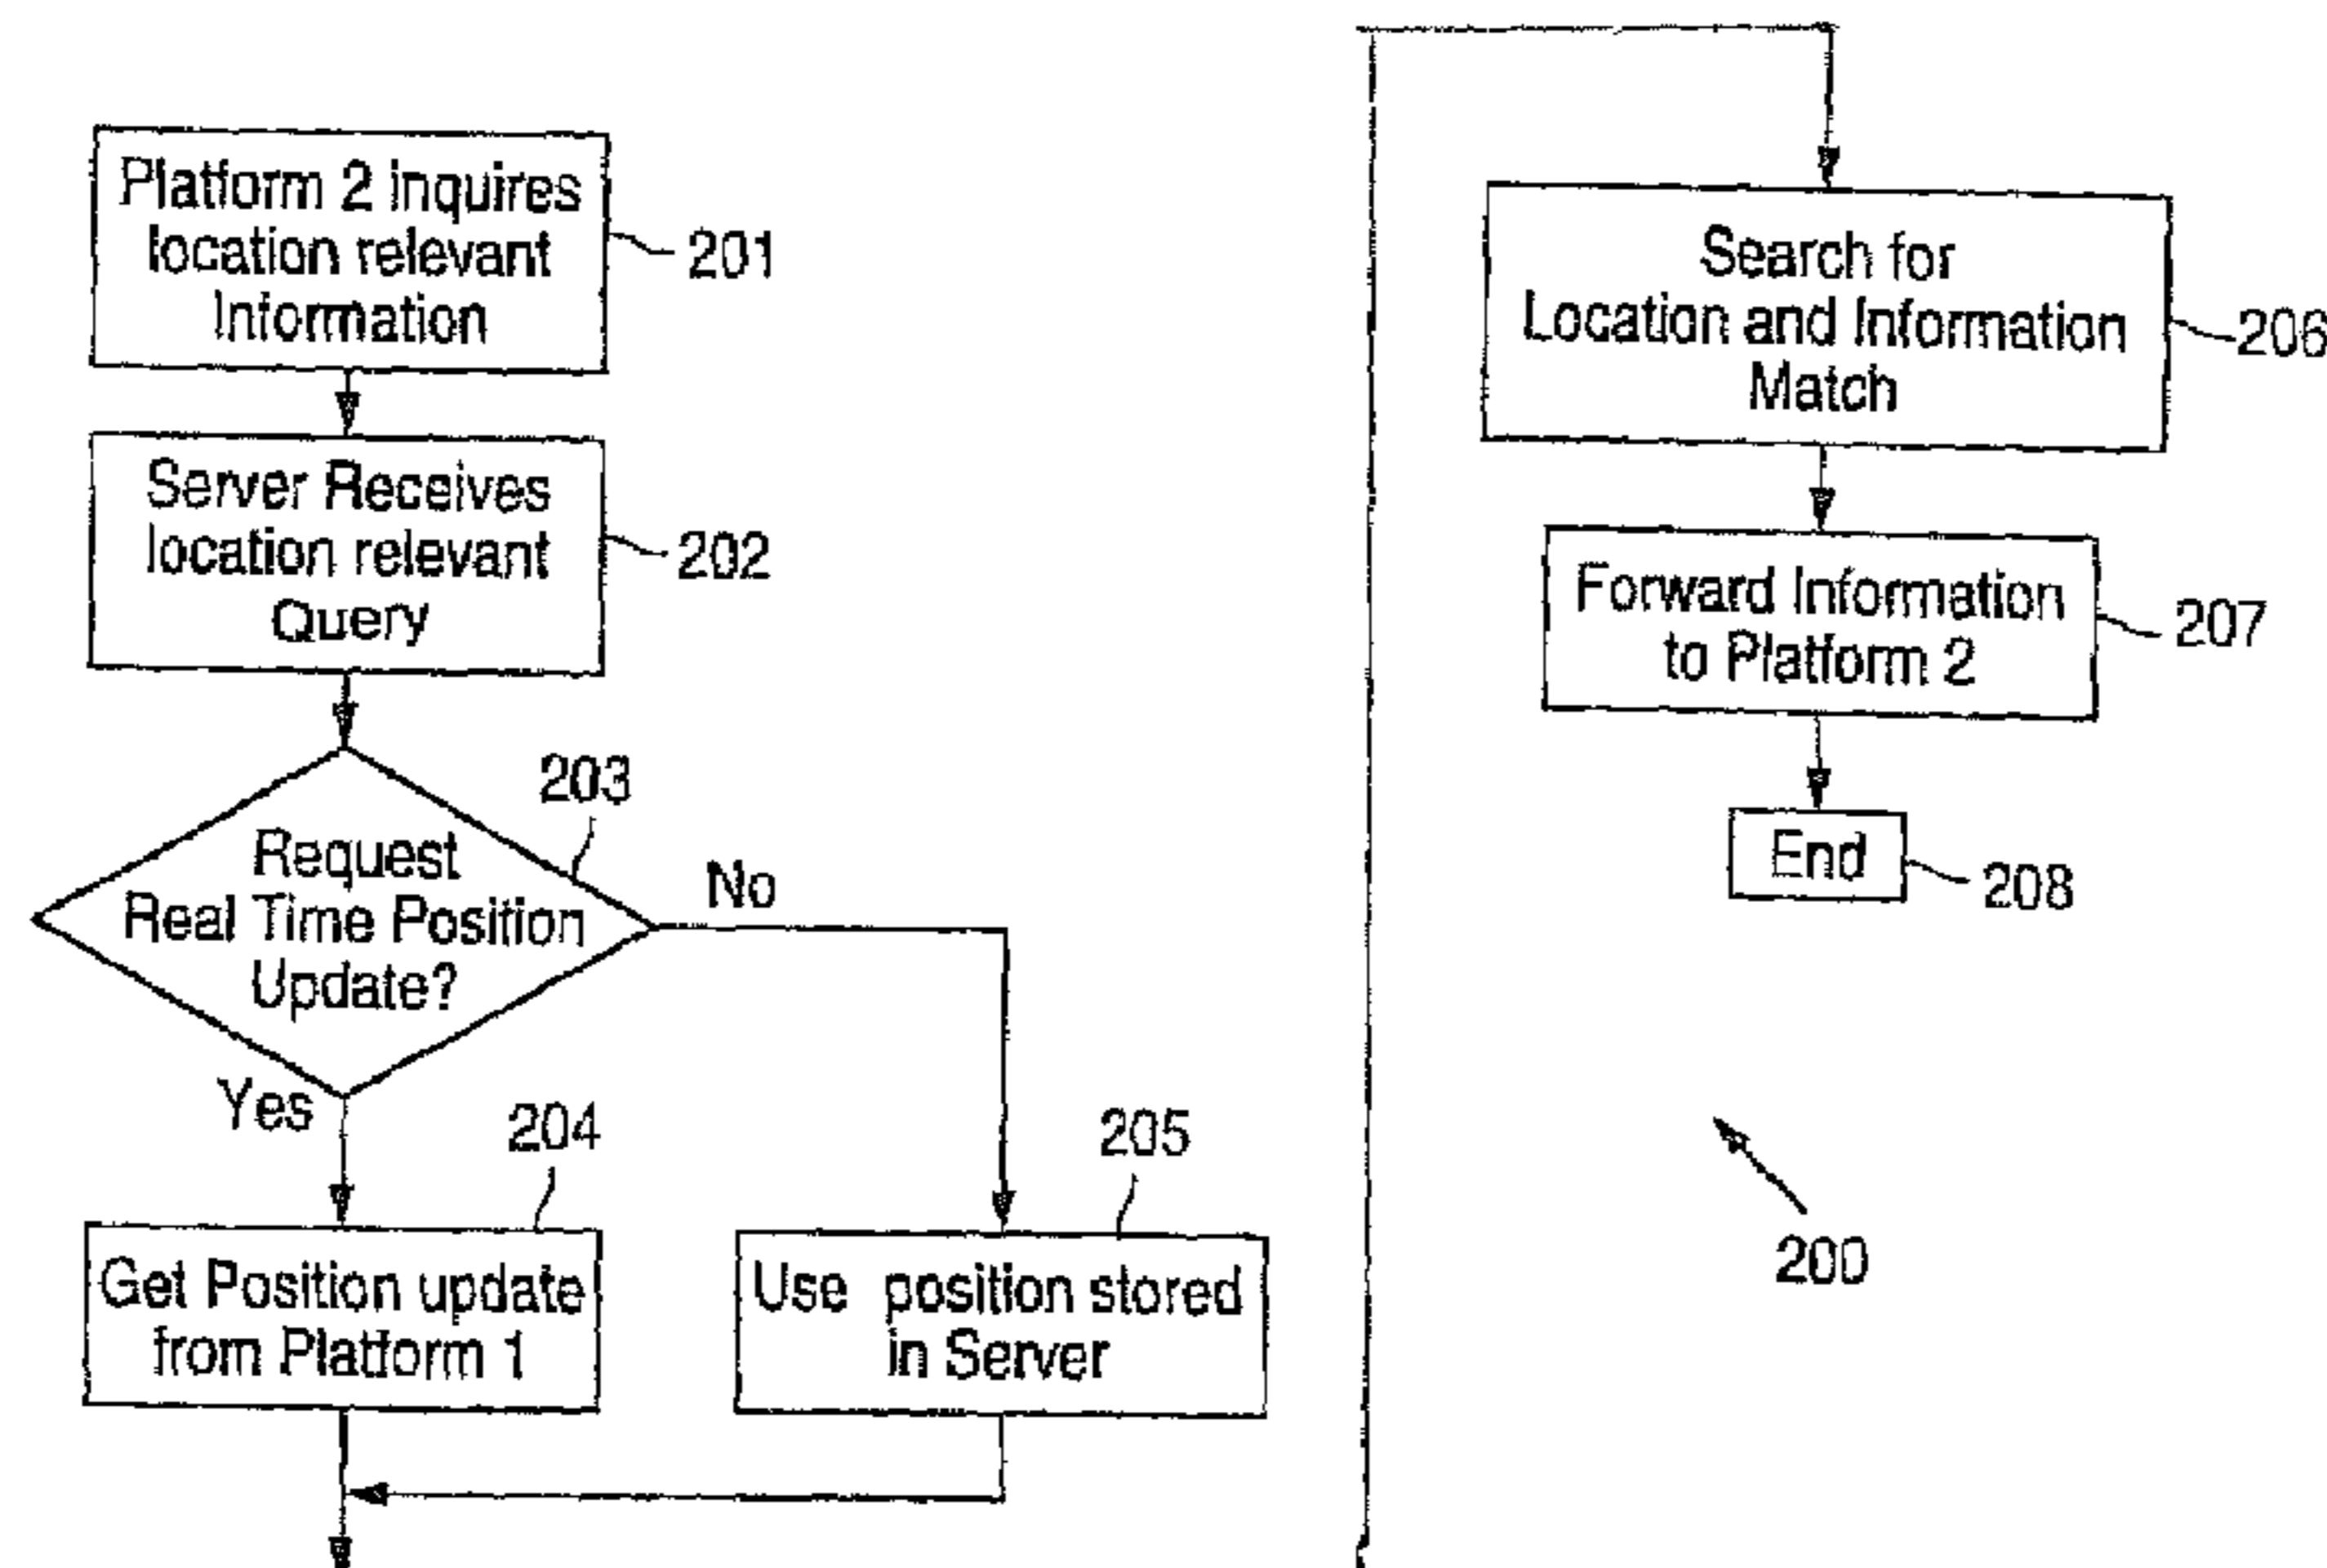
Platform 2 inquires location relevant Information
201

Server Receives location relevant Query
202

203
Request Real Time Position Update?
No
Yes

204
Get Position update from Platform 1

205
Use position stored in Server

Search for Location and Information Match
206

Forward Information to Platform 2
207

End
208

200